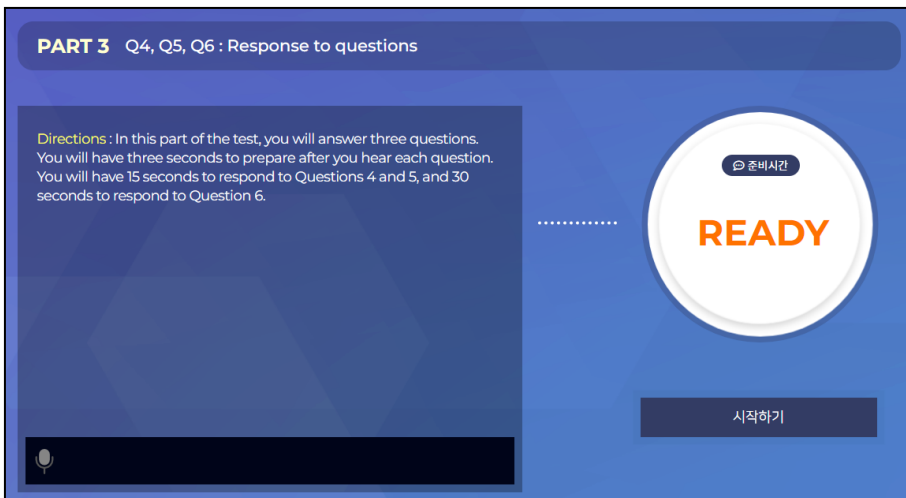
PART 3 Q4, Q5, Q6 : Response to questions

Directions : In this part of the test, you will answer three questions. You will have three seconds to prepare after you hear each question. You will have 15 seconds to respond to Questions 4 and 5, and 30 seconds to respond to Question 6.

준비시간

READY

시작하기